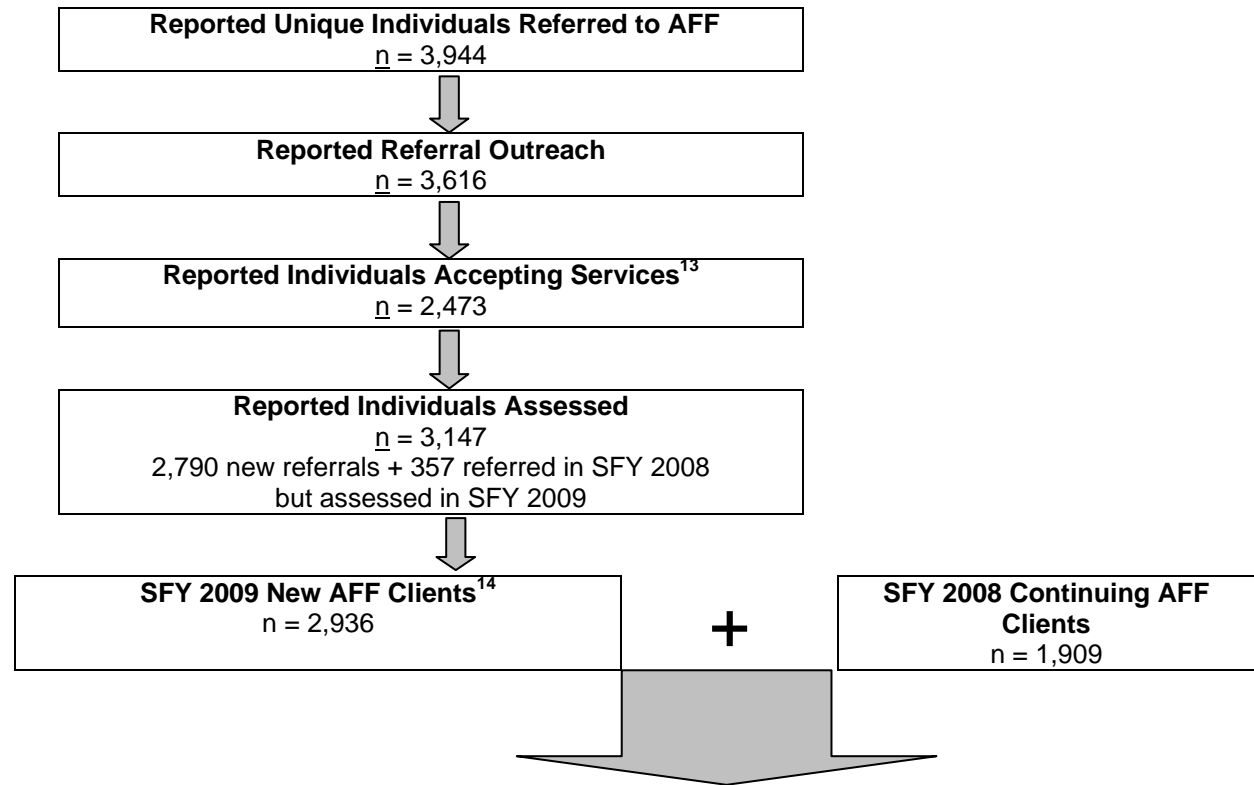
**Reported Unique Individuals Referred to AFF**
n = 3,944

**Reported Referral Outreach**
n = 3,616

**Reported Individuals Accepting Services$^{13}$**
n = 2,473

**Reported Individuals Assessed**
n = 3,147
2,790 new referrals + 357 referred in SFY 2008 but assessed in SFY 2009

**SFY 2009 New AFF Clients$^{14}$**
n = 2,936

+

**SFY 2008 Continuing AFF Clients**
n = 1,909